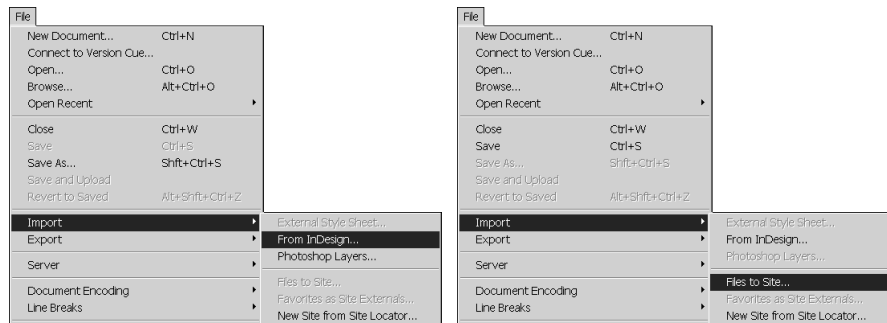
File

New Document... Ctrl+N
Connect to Version Cue...
Open... Ctrl+O
Browse... Alt+Ctrl+O
Open Recent

Close Ctrl+W
Save Ctrl+S
Save As... Shft+Ctrl+S
Save and Upload
Revert to Saved Alt+Shft+Ctrl+Z

Import
Export

Server

Document Encoding
Line Breaks

External Style Sheet...
From InDesign...
Photoshop Layers...

Files to Site...
Favorites as Site Externals...
New Site from Site Locator...

File

New Document... Ctrl+N
Connect to Version Cue...
Open... Ctrl+O
Browse... Alt+Ctrl+O
Open Recent

Close Ctrl+W
Save Ctrl+S
Save As... Shft+Ctrl+S
Save and Upload
Revert to Saved Alt+Shft+Ctrl+Z

Import
Export

Server

Document Encoding
Line Breaks

External Style Sheet...
From InDesign...
Photoshop Layers...

Files to Site...
Favorites as Site Externals...
New Site from Site Locator...